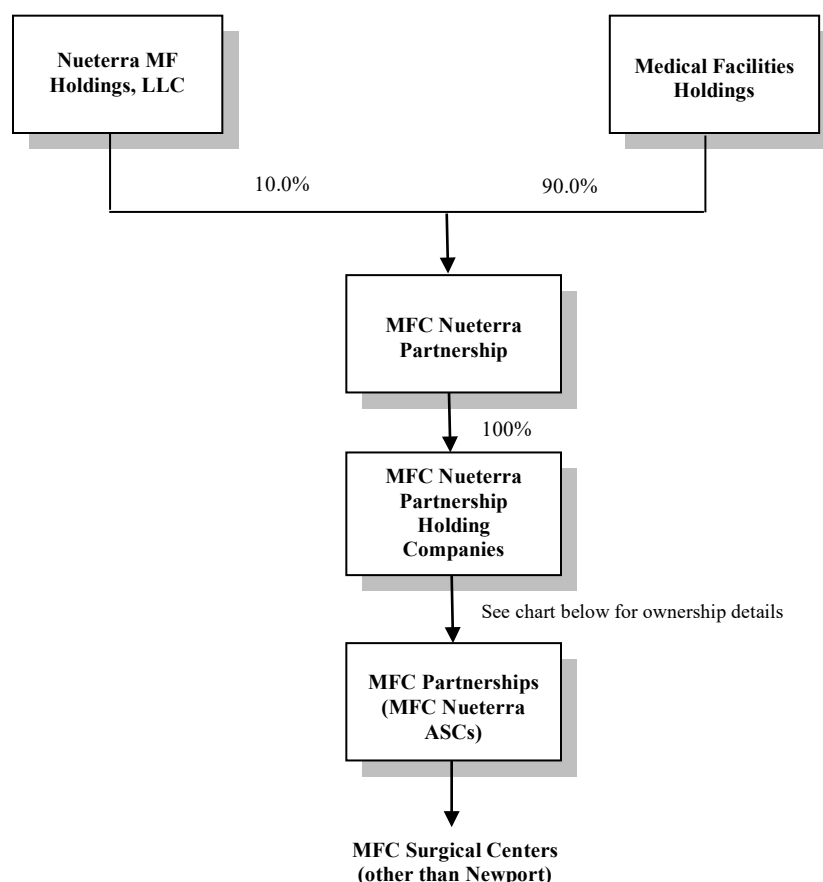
Nueterra MF Holdings, LLC

Medical Facilities Holdings

10.0%

90.0%

MFC Nueterra Partnership

100%

MFC Nueterra Partnership Holding Companies

See chart below for ownership details

MFC Partnerships (MFC Nueterra ASCs)

MFC Surgical Centers (other than Newport)